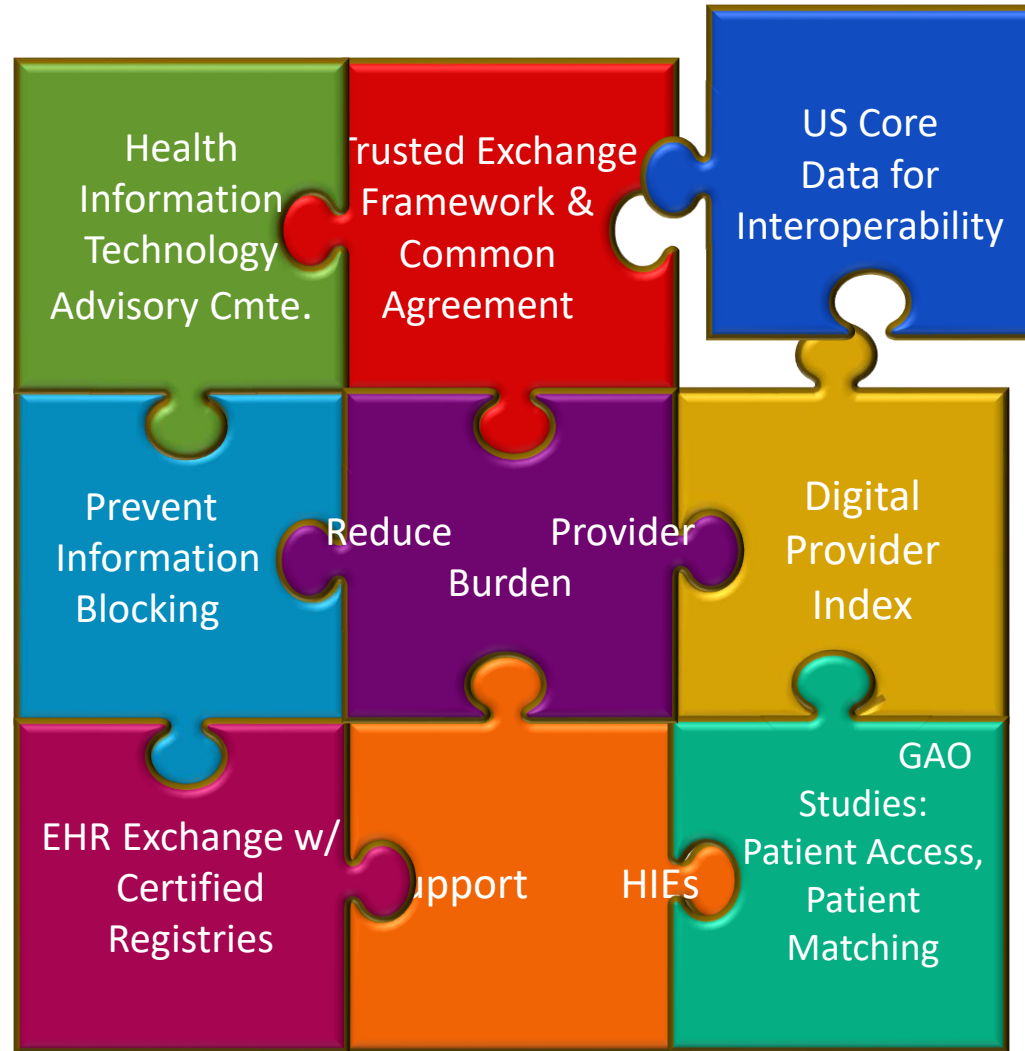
Health Information Technology Advisory Cmte.

Trusted Exchange Framework & Common Agreement

US Core Data for Interoperability

Prevent Information Blocking

Reduce Provider Burden

Digital Provider Index

EHR Exchange w/ Certified Registries

upport HIEs

GAO Studies: Patient Access, Patient Matching